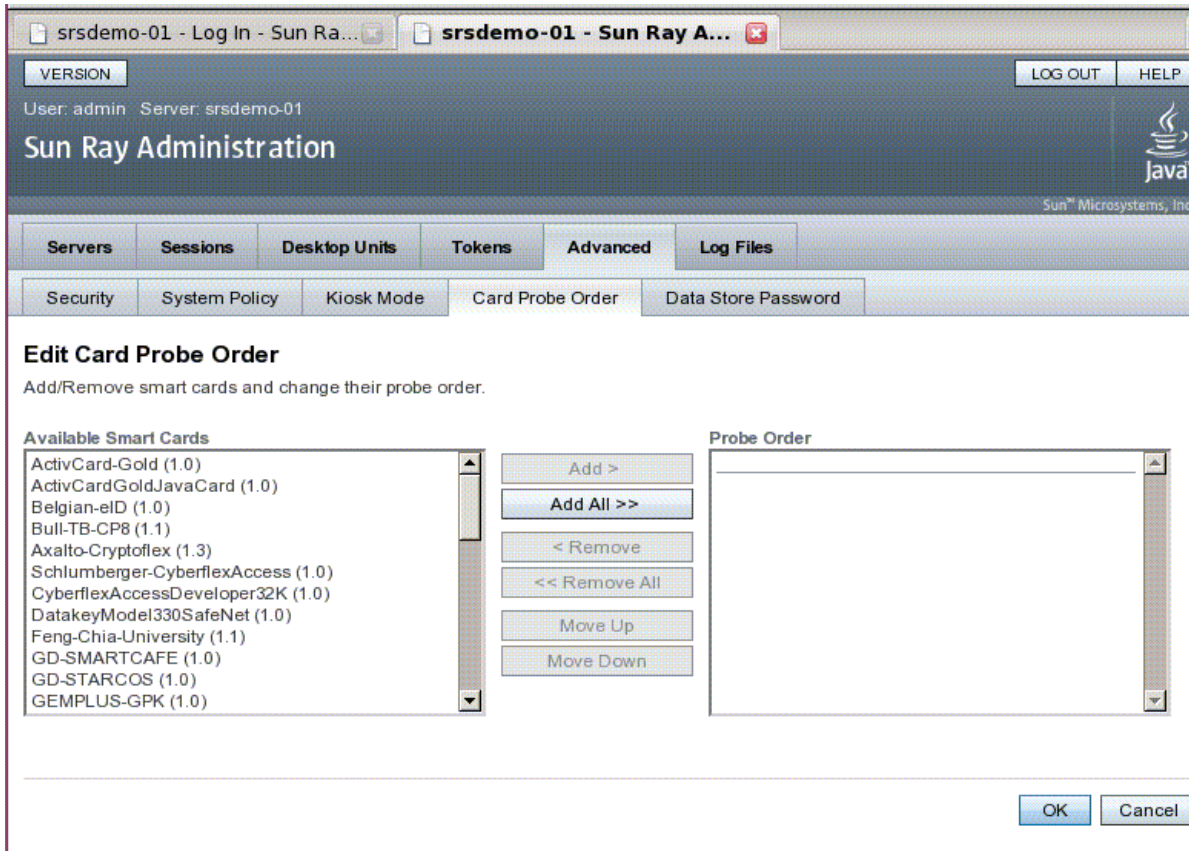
srsdemo-01 - Log In - Sun Ra...
srsdemo-01 - Sun Ray A...

VERSION
LOG OUT
HELP

User: admin Server: srsdemo-01

Sun Ray Administration

Java

Sun™ Microsystems, Inc

Servers
Sessions
Desktop Units
Tokens
Advanced
Log Files

Security
System Policy
Kiosk Mode
Card Probe Order
Data Store Password

Edit Card Probe Order

Add/Remove smart cards and change their probe order.

Available Smart Cards

ActivCard-Gold (1.0)
ActivCardGoldJavaCard (1.0)
Belgian-eID (1.0)
Bull-TB-CP8 (1.1)
Axalto-Cryptoflex (1.3)
Schlumberger-CyberflexAccess (1.0)
CyberflexAccessDeveloper32K (1.0)
DatakeyModel330SafeNet (1.0)
Feng-Chia-University (1.1)
GD-SMARTCAFE (1.0)
GD-STARCOS (1.0)
GEMPLUS-GPK (1.0)

Add >
Add All >>
< Remove
<< Remove All
Move Up
Move Down

Probe Order

OK
Cancel